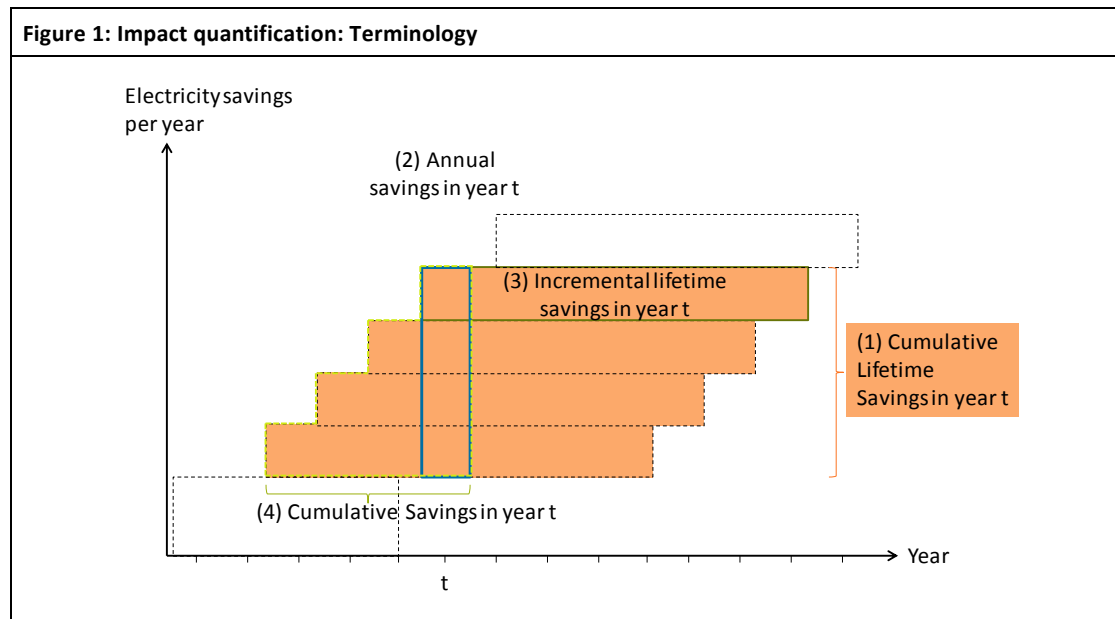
Figure 1: Impact quantification: Terminology

Electricity savings per year

(2) Annual savings in year t

(3) Incremental lifetime savings in year t

(1) Cumulative Lifetime Savings in year t

(4) Cumulative Savings in year t

Year

t